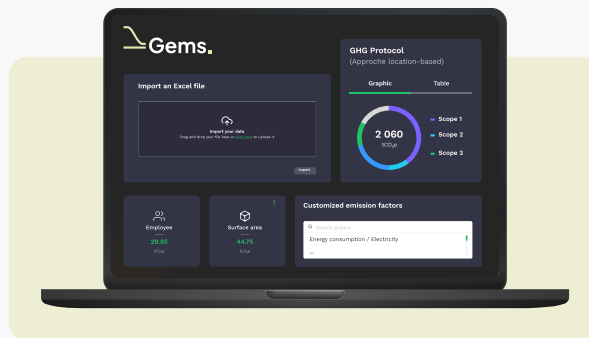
Gems.

Import an Excel file

Import your data
Drag and drop your file here or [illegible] to upload it

Import

GHG Protocol
(Approche location-based)

Graphic
Table

2 060
tCO₂e

Scope 1
Scope 2
Scope 3

Employee
29.85
tCO₂e

Surface area
44.75
tCO₂e

Customized emission factors

Search project

Energy consumption / Electricity

...